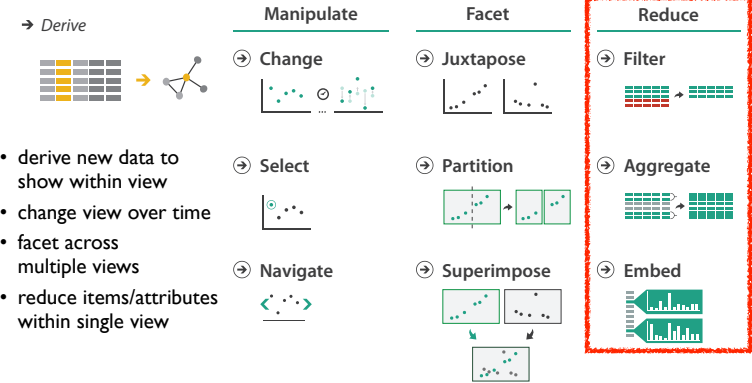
→ Derive

• derive new data to show within view
• change view over time
• facet across multiple views
• reduce items/attributes within single view

Manipulate

→ Change

→ Select

→ Navigate

Facet

→ Juxtapose

→ Partition

→ Superimpose

Reduce

→ Filter

→ Aggregate

→ Embed